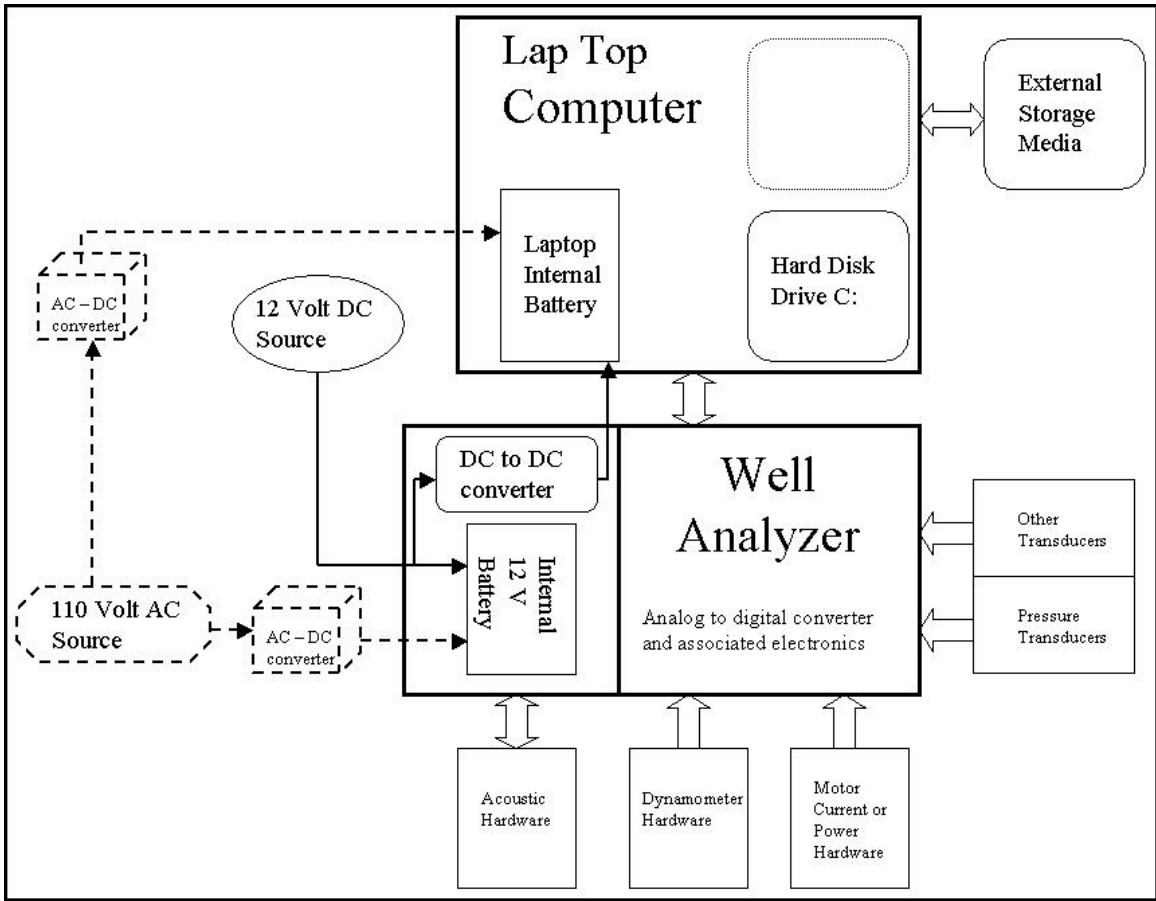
Lap Top Computer

External Storage Media

Laptop Internal Battery

Hard Disk Drive C:

AC – DC converter

12 Volt DC Source

DC to DC converter

Internal 12 V Battery

Well Analyzer

Analog to digital converter and associated electronics

Other Transducers

Pressure Transducers

110 Volt AC Source

AC – DC converter

Acoustic Hardware

Dynamometer Hardware

Motor Current or Power Hardware